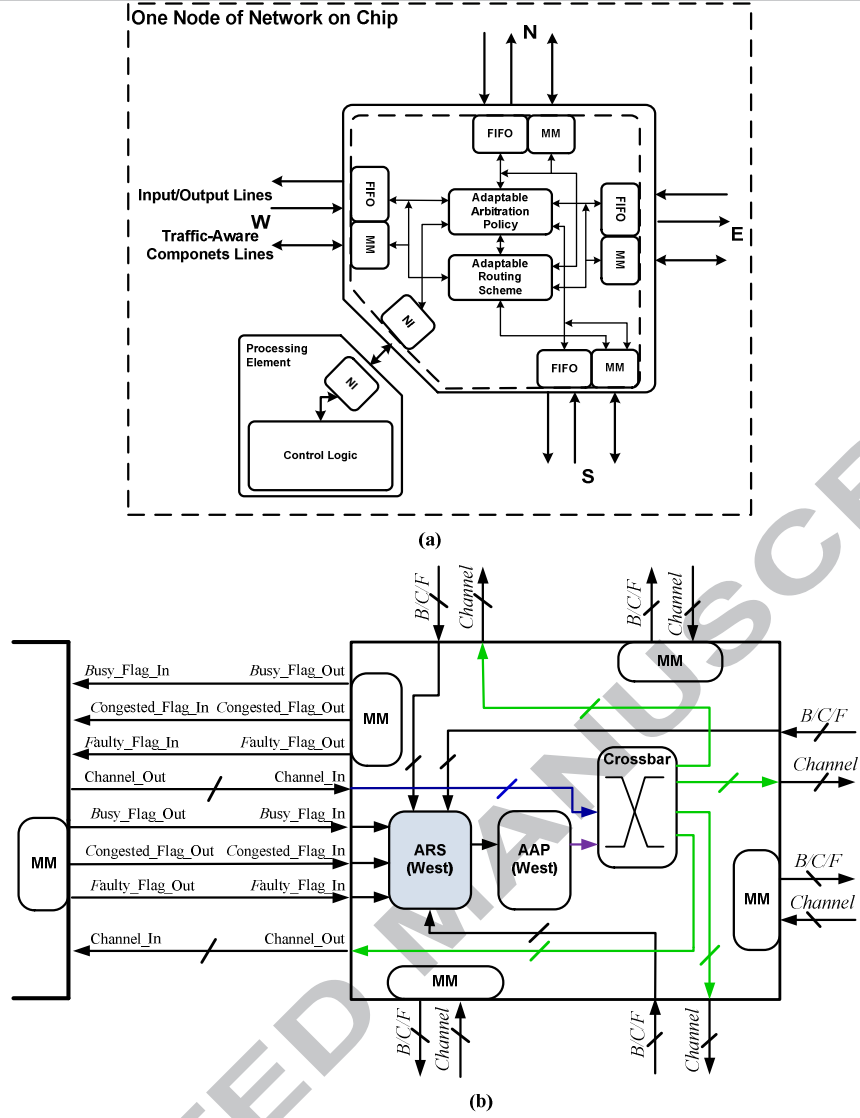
One Node of Network on Chip

N

FIFO
MM

Input/Output Lines
W
Traffic-Aware Componets Lines

FIFO
MM

Adaptable Arbitration Policy

Adaptable Routing Scheme

FIFO
MM

E

NI

Processing Element

NI

Control Logic

FIFO
MM

S

(a)

B/C/F
Channel

B/C/F
Channel

MM

Busy_Flag_In
Busy_Flag_Out
Congested_Flag_In
Congested_Flag_Out
Faulty_Flag_In
Faulty_Flag_Out
Channel_Out
Channel_In
Busy_Flag_Out
Busy_Flag_In
Congested_Flag_Out
Congested_Flag_In
Faulty_Flag_Out
Faulty_Flag_In
Channel_In
Channel_Out

MM

MM

B/C/F

Crossbar

Channel

ARS (West)

AAP (West)

B/C/F

MM

Channel

MM

B/C/F
Channel

B/C/F
Channel

(b)

ACCEPTED MANUSCRIPT